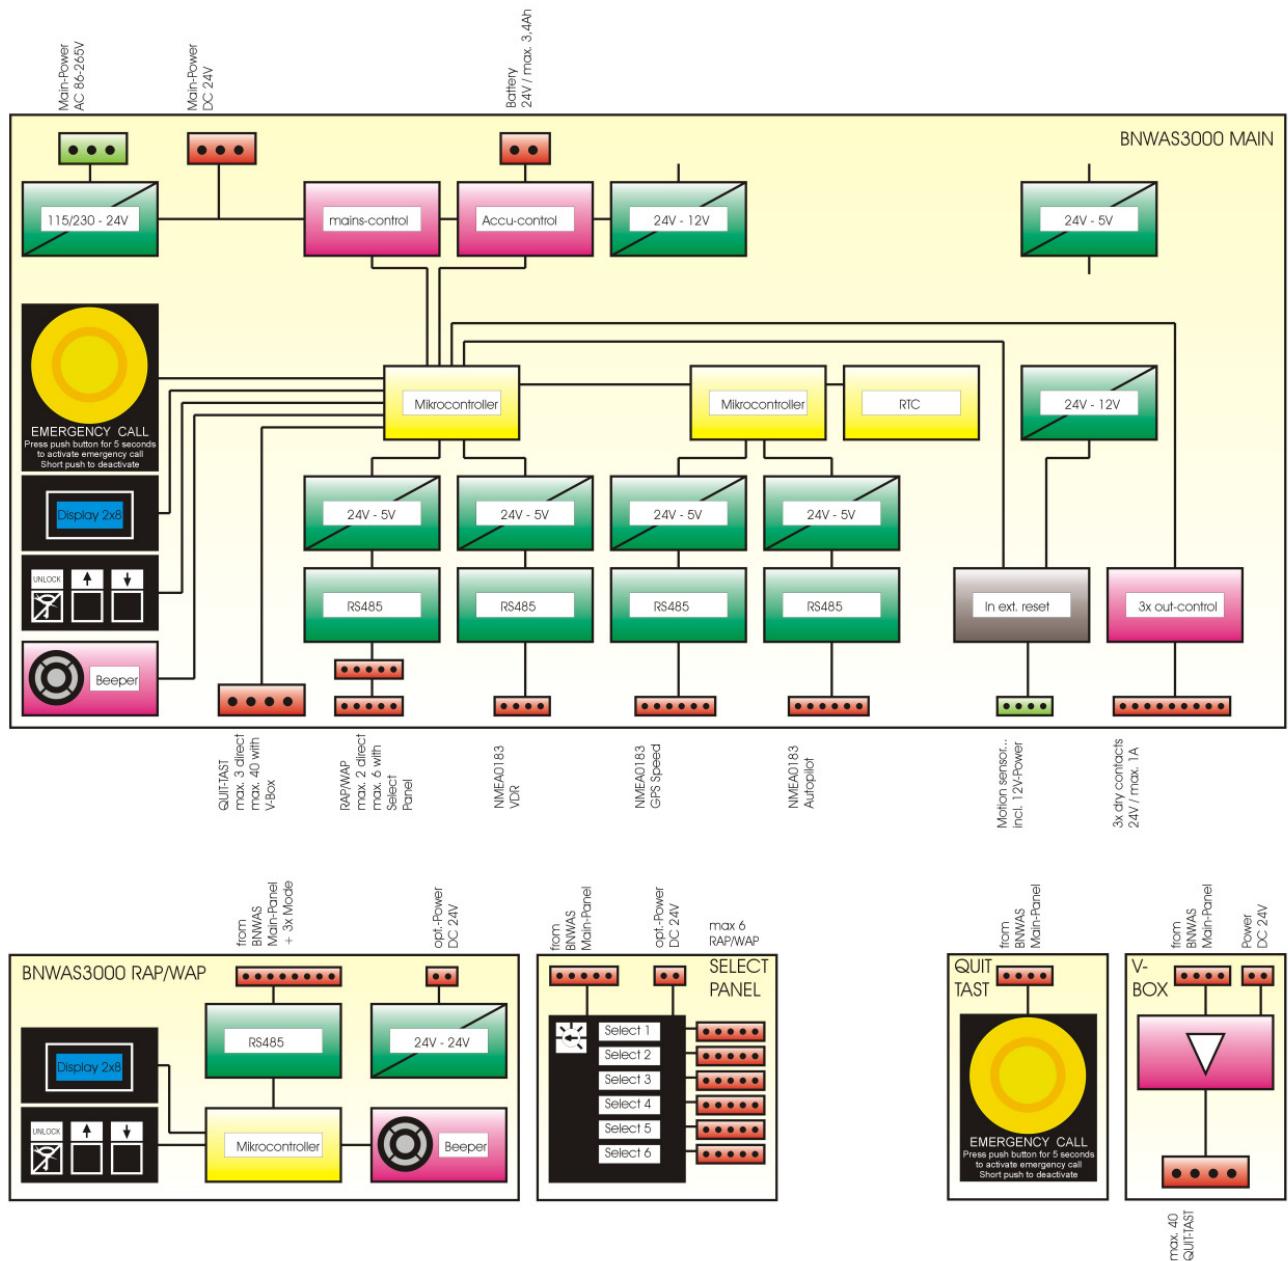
Main-Power AC 86-265V

Main-Power DC 24V

Battery 24V / max. 3,4Ah

BNWAS3000 MAIN

115/230 - 24V

mains-control

Accu-control

24V - 12V

24V - 5V

EMERGENCY CALL
Press push button for 5 seconds to activate emergency call
Short push to deactivate

Mikrocontroller

Mikrocontroller

RTC

24V - 12V

Display 2x8

24V - 5V

24V - 5V

24V - 5V

24V - 5V

UNLOCK

RS485

RS485

RS485

RS485

In ext. reset

3x out-control

Beeper

QUIT-TAST max. 3 direct max. 40 with V-Box

RAP/WAP max. 2 direct max. 6 with Select Panel

NMEA0183 VDR

NMEA0183 GPS Speed

NMEA0183 Autopilot

Motion sensor... incl. 12V-Power

3x dry contacts 24V / max. 1A

from BNWAS Main-Panel + 3x Mode

opt.-Power DC 24V

BNWAS3000 RAP/WAP

RS485

24V - 24V

Display 2x8

UNLOCK

Mikrocontroller

Beeper

from BNWAS Main-Panel

opt.-Power DC 24V

max 6 RAP/WAP

SELECT PANEL

Select 1

Select 2

Select 3

Select 4

Select 5

Select 6

from BNWAS Main-Panel

QUIT TAST

EMERGENCY CALL
Press push button for 5 seconds to activate emergency call
Short push to deactivate

from BNWAS Main-Panel

Power DC 24V

V-BOX

max. 40 QUIT-TAST